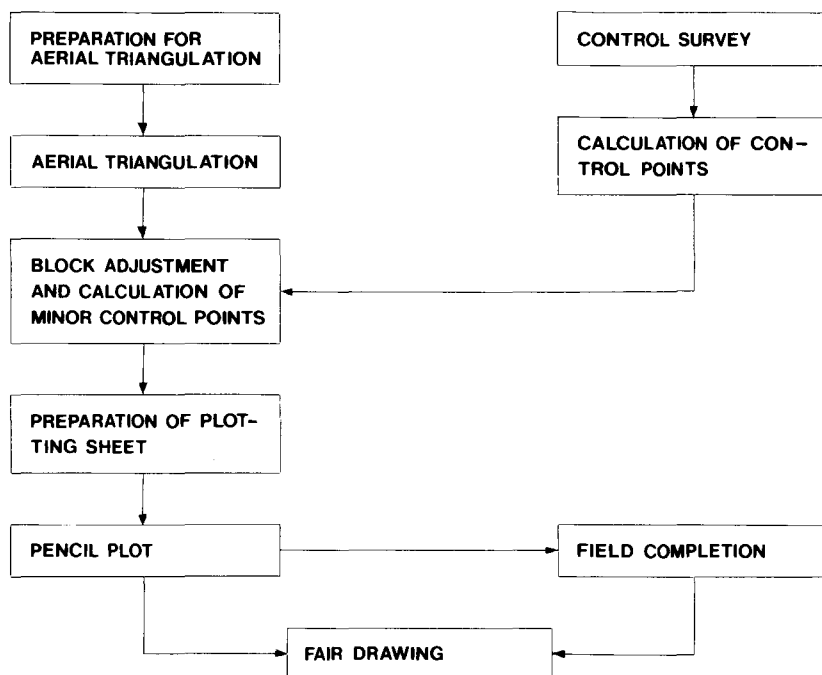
PREPARATION FOR AERIAL TRIANGULATION

AERIAL TRIANGULATION

CONTROL SURVEY

CALCULATION OF CONTROL POINTS

BLOCK ADJUSTMENT AND CALCULATION OF MINOR CONTROL POINTS

PREPARATION OF PLOTTING SHEET

PENCIL PLOT

FIELD COMPLETION

FAIR DRAWING